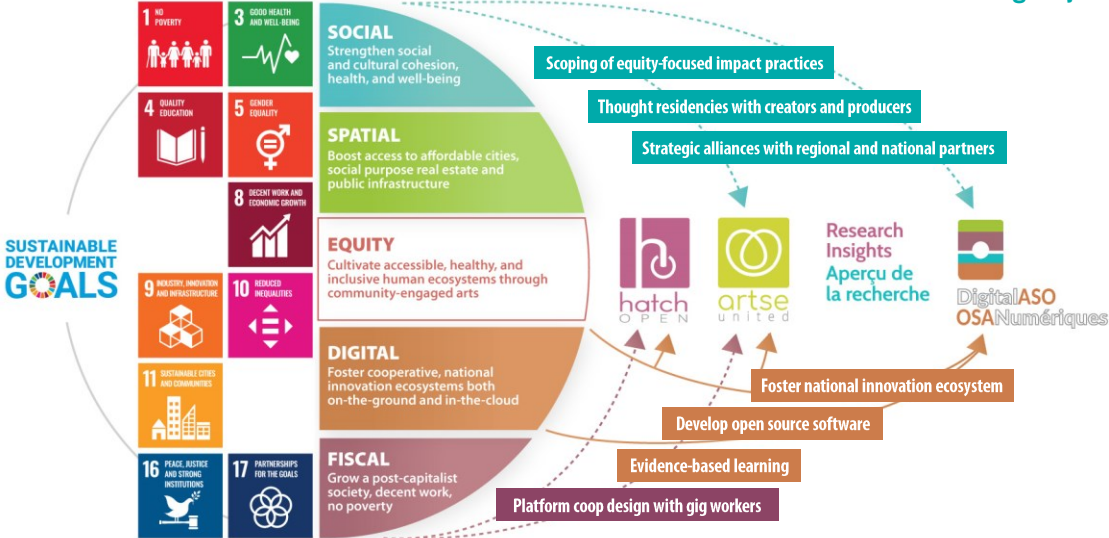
1 NO POVERTY

3 GOOD HEALTH AND WELL-BEING

4 QUALITY EDUCATION

5 GENDER EQUALITY

8 DECENT WORK AND ECONOMIC GROWTH

9 INDUSTRY, INNOVATION AND INFRASTRUCTURE

10 REDUCED INEQUALITIES

11 SUSTAINABLE CITIES AND COMMUNITIES

16 PEACE, JUSTICE AND STRONG INSTITUTIONS

17 PARTNERSHIPS FOR THE GOALS

SUSTAINABLE DEVELOPMENT GOALS

SOCIAL
Strengthen social and cultural cohesion, health, and well-being

SPATIAL
Boost access to affordable cities, social purpose real estate and public infrastructure

EQUITY
Cultivate accessible, healthy, and inclusive human ecosystems through community-engaged arts

DIGITAL
Foster cooperative, national innovation ecosystems both on-the-ground and in-the-cloud

FISCAL
Grow a post-capitalist society, decent work, no poverty

Scoping of equity-focused impact practices

Thought residencies with creators and producers

Strategic alliances with regional and national partners

hatch OPEN

artse united

Research Insights
Aperçu de la recherche

DigitalASO
OSANumériques

Foster national innovation ecosystem

Develop open source software

Evidence-based learning

Platform coop design with gig workers